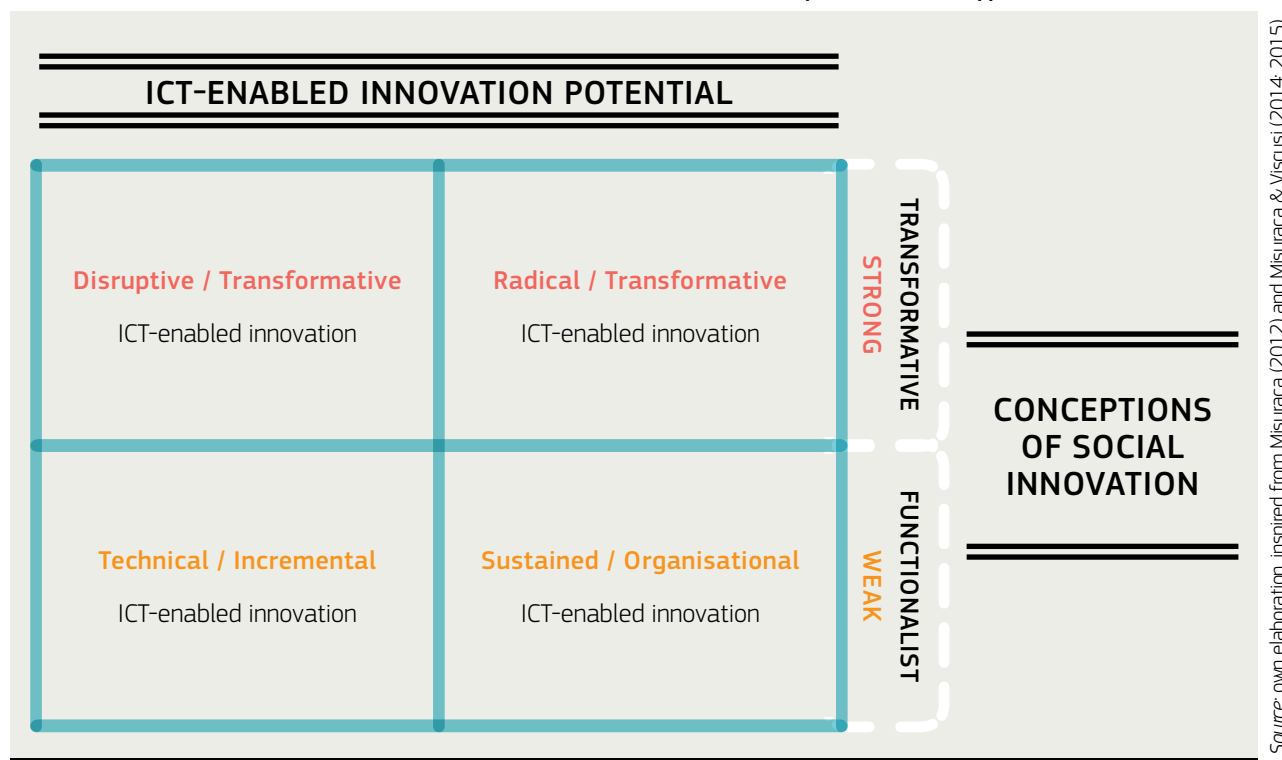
ICT-ENABLED INNOVATION POTENTIAL

Disruptive / Transformative

ICT-enabled innovation

Radical / Transformative

ICT-enabled innovation

Technical / Incremental

ICT-enabled innovation

Sustained / Organisational

ICT-enabled innovation

STRONG

TRANSFORMATIVE

WEAK

FUNCTIONALIST

CONCEPTIONS OF SOCIAL INNOVATION

Source: own elaboration, inspired from Misuraca (2012) and Misuraca & Viscusi (2014; 2015)